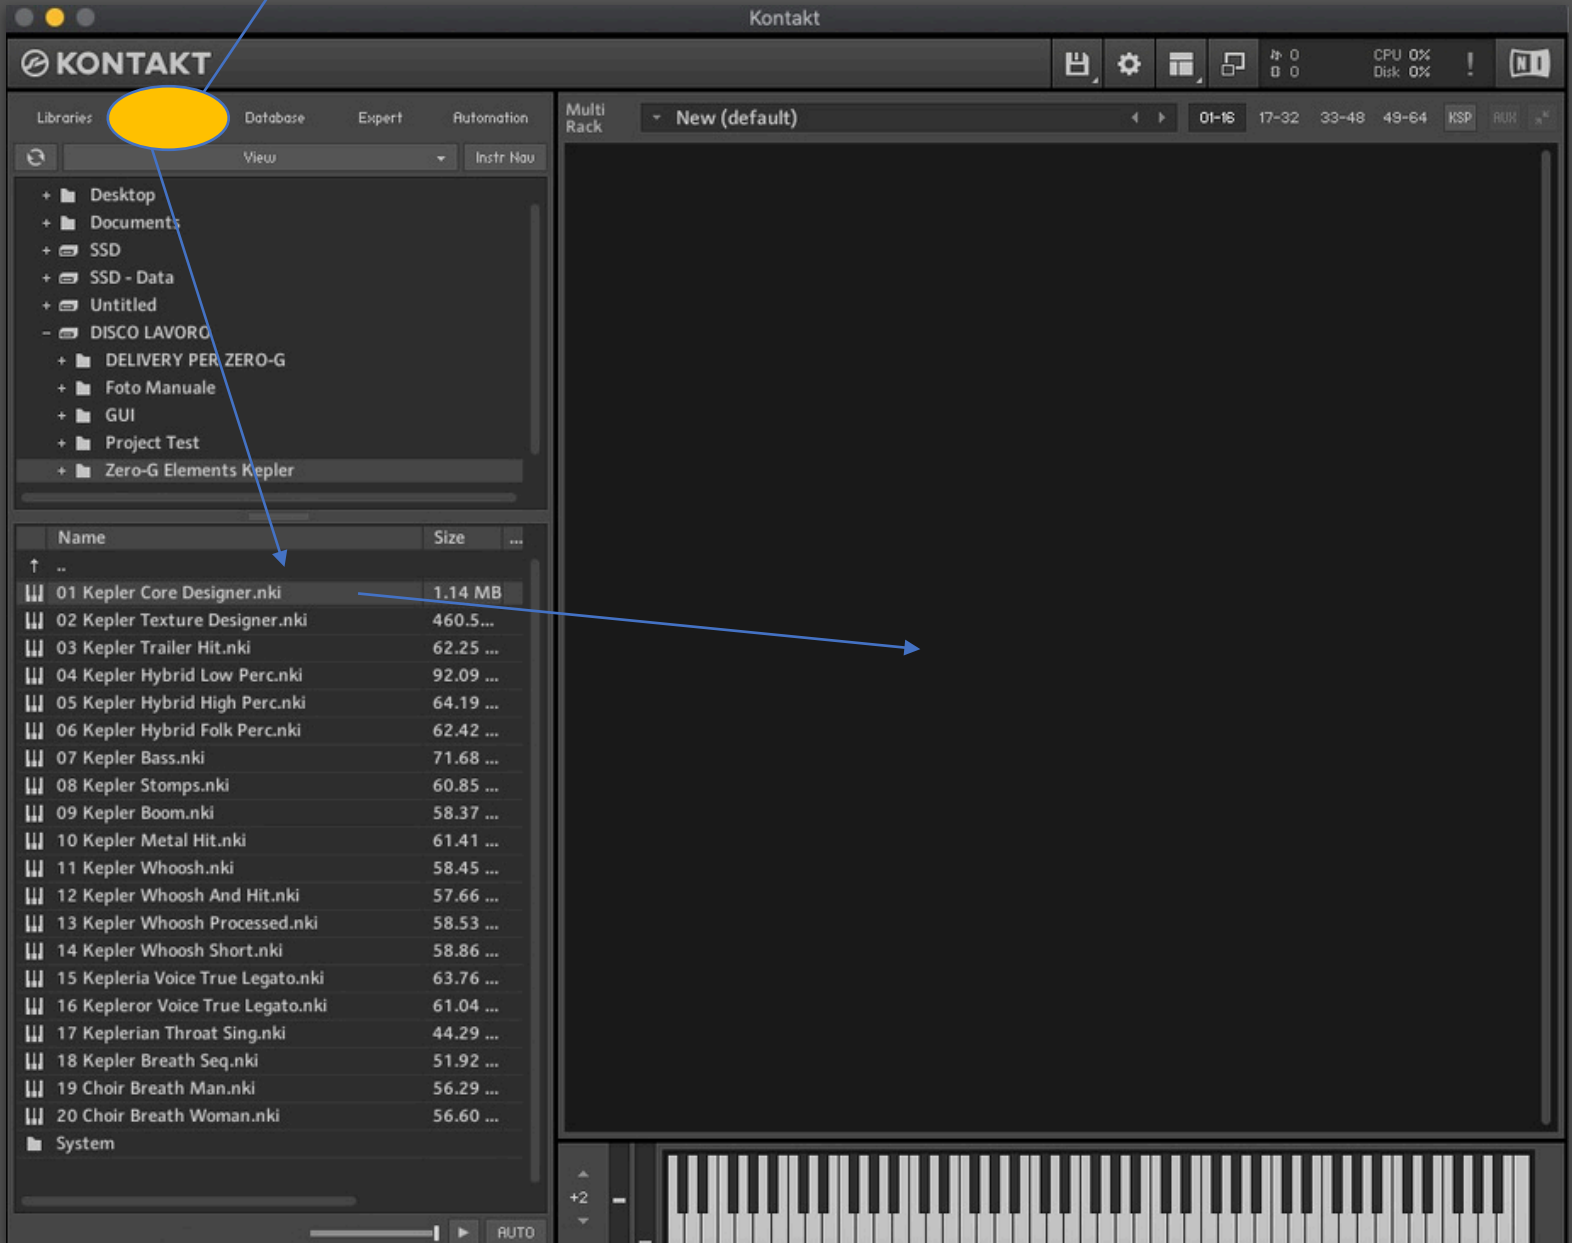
Kontakt

KONTAKT

0
0 0

CPU 0%
Disk 0%

!

NI

Libraries

Database

Expert

Automation

View

Instr Nav

Multi Rack

New (default)

01-16

17-32

33-48

49-64

KSP

AUX

+ Desktop
+ Documents
+ SSD
+ SSD - Data
+ Untitled
− DISCO LAVORO
+ DELIVERY PER ZERO-G
+ Foto Manuale
+ GUI
+ Project Test
+ Zero-G Elements Kepler

| Name | Size |
|---|---|
| .. | |
| 01 Kepler Core Designer.nki | 1.14 MB |
| 02 Kepler Texture Designer.nki | 460.5 ... |
| 03 Kepler Trailer Hit.nki | 62.25 ... |
| 04 Kepler Hybrid Low Perc.nki | 92.09 ... |
| 05 Kepler Hybrid High Perc.nki | 64.19 ... |
| 06 Kepler Hybrid Folk Perc.nki | 62.42 ... |
| 07 Kepler Bass.nki | 71.68 ... |
| 08 Kepler Stomps.nki | 60.85 ... |
| 09 Kepler Boom.nki | 58.37 ... |
| 10 Kepler Metal Hit.nki | 61.41 ... |
| 11 Kepler Whoosh.nki | 58.45 ... |
| 12 Kepler Whoosh And Hit.nki | 57.66 ... |
| 13 Kepler Whoosh Processed.nki | 58.53 ... |
| 14 Kepler Whoosh Short.nki | 58.86 ... |
| 15 Kepleria Voice True Legato.nki | 63.76 ... |
| 16 Kepleror Voice True Legato.nki | 61.04 ... |
| 17 Keplerian Throat Sing.nki | 44.29 ... |
| 18 Kepler Breath Seq.nki | 51.92 ... |
| 19 Choir Breath Man.nki | 56.29 ... |
| 20 Choir Breath Woman.nki | 56.60 ... |
| System | |

AUTO

+2